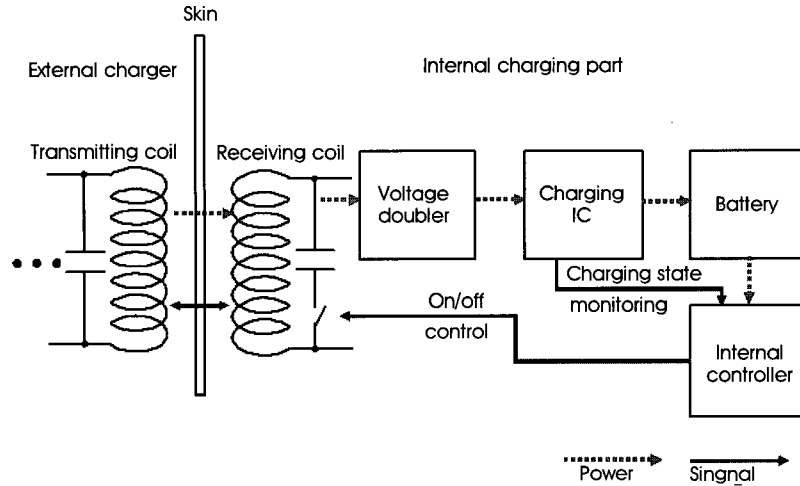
Skin

External charger

Internal charging part

Transmitting coil

Receiving coil

Voltage doubler

Charging IC

Battery

Charging state monitoring

On/off control

Internal controller

Power

Singnal